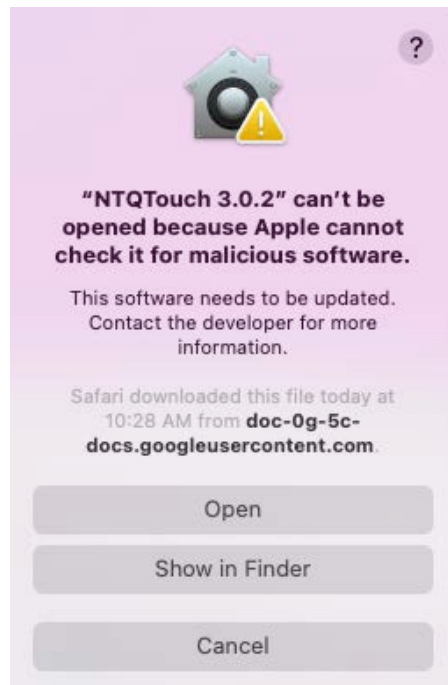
?

"NTQTouch 3.0.2" can't be opened because Apple cannot check it for malicious software.

This software needs to be updated. Contact the developer for more information.

Safari downloaded this file today at 10:28 AM from doc-0g-5c-docs.googleusercontent.com.

Open

Show in Finder

Cancel